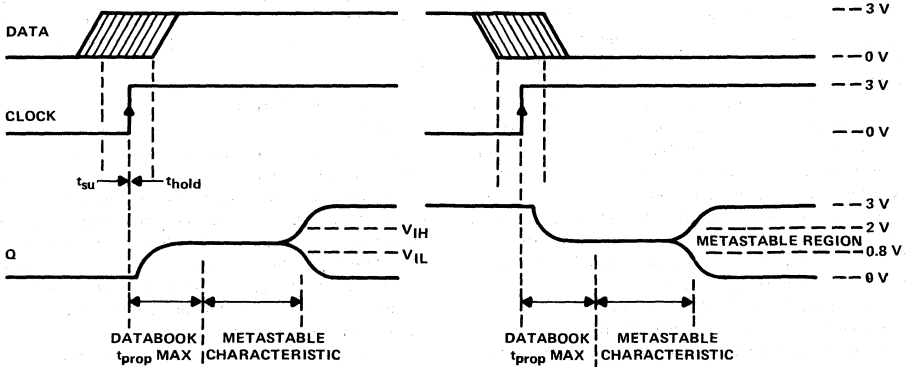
DATA

CLOCK

Q

$t_{su}$ $t_{hold}$

$V_{IH}$

$V_{IL}$

DATABOOK $t_{prop}$ MAX

METASTABLE CHARACTERISTIC

DATABOOK $t_{prop}$ MAX

METASTABLE CHARACTERISTIC

METASTABLE REGION

3 V

0 V

3 V

0 V

3 V

2 V

0.8 V

0 V